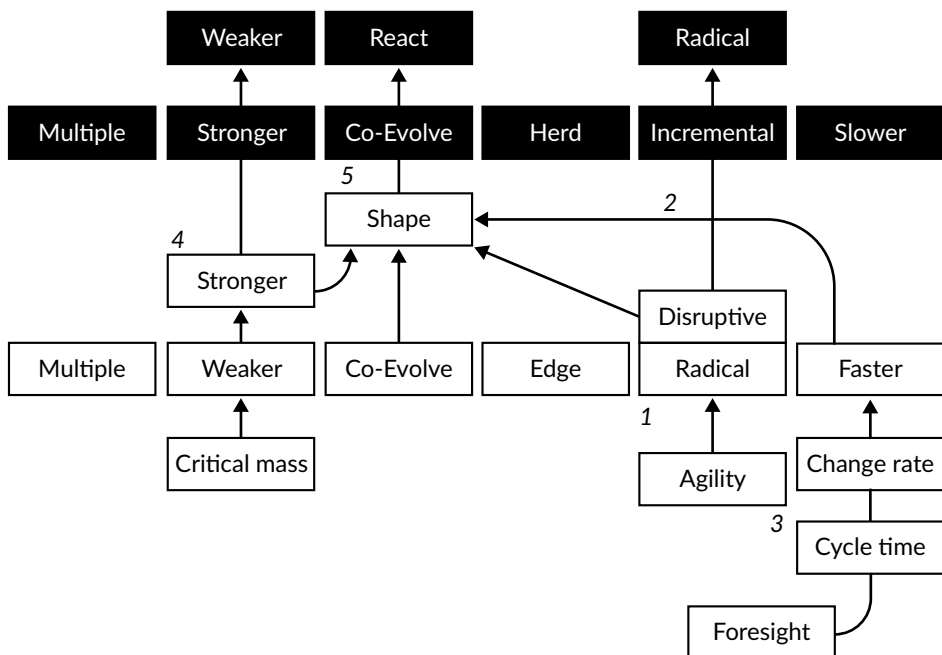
Weaker
React
Radical
Multiple
Stronger
Co-Evolve
Herd
Incremental
Slower
5
2
Shape
4
Stronger
Disruptive
Multiple
Weaker
Co-Evolve
Edge
Radical
Faster
1
Critical mass
Agility
Change rate
3
Cycle time
Foresight